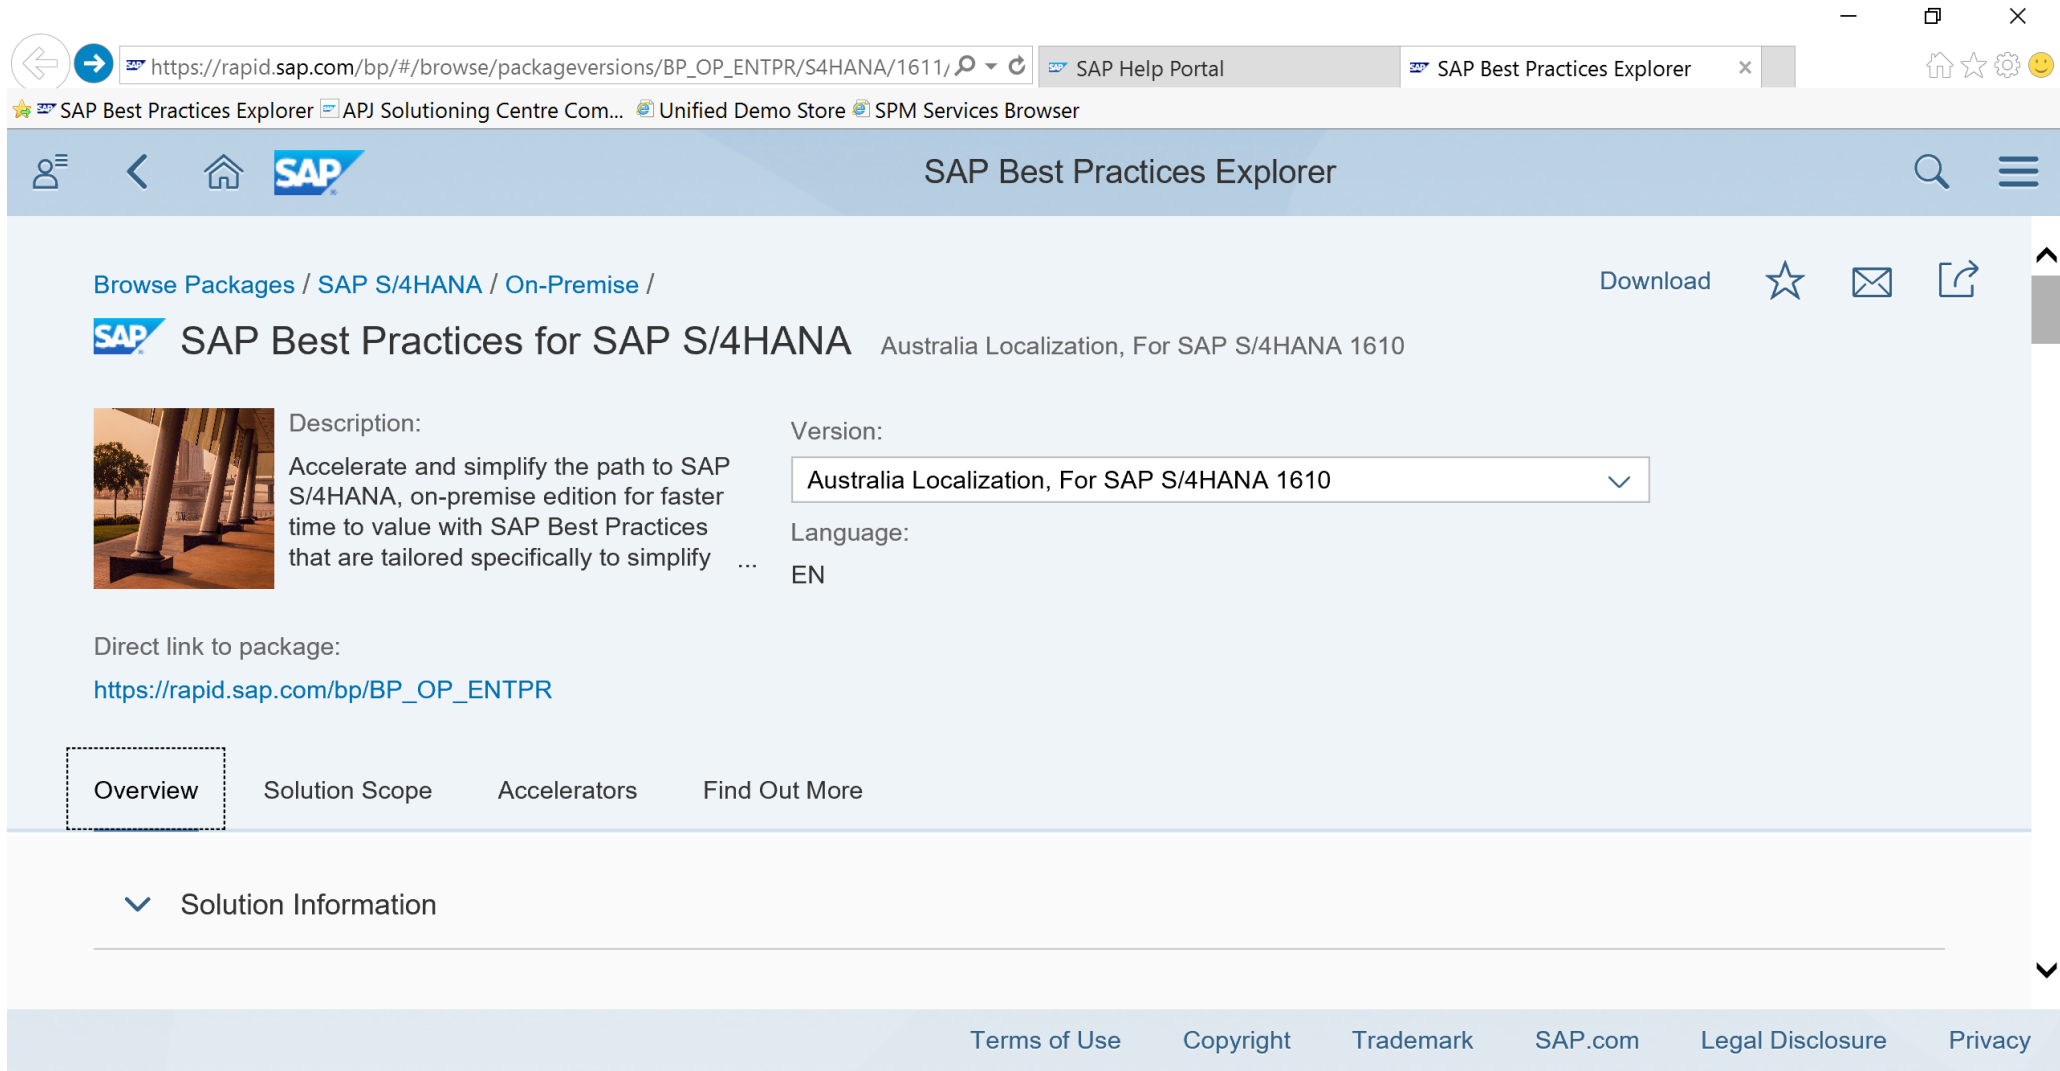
https://rapid.sap.com/bp/#/browse/packageversions/BP_OP_ENTPR/S4HANA/1611/

SAP Help Portal

SAP Best Practices Explorer ×

SAP Best Practices Explorer APJ Solutioning Centre Com... Unified Demo Store SPM Services Browser

SAP

SAP Best Practices Explorer

Browse Packages / SAP S/4HANA / On-Premise /

Download

SAP SAP Best Practices for SAP S/4HANA Australia Localization, For SAP S/4HANA 1610

Description:

Accelerate and simplify the path to SAP S/4HANA, on-premise edition for faster time to value with SAP Best Practices that are tailored specifically to simplify ...

Version:

Australia Localization, For SAP S/4HANA 1610

Language:

EN

Direct link to package:

https://rapid.sap.com/bp/BP_OP_ENTPR

Overview Solution Scope Accelerators Find Out More

Solution Information

Terms of Use Copyright Trademark SAP.com Legal Disclosure Privacy